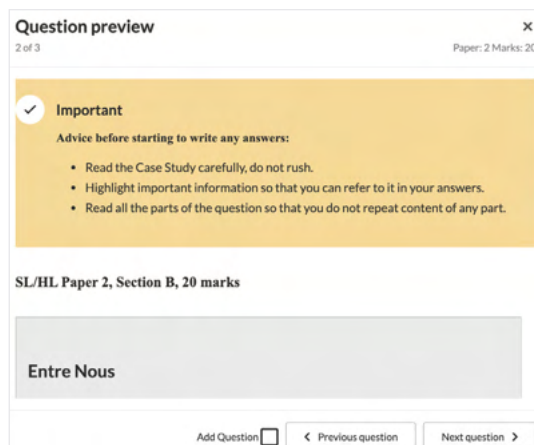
Question preview
2 of 3

×
Paper: 2 Marks: 2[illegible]

Important

Advice before starting to write any answers:

- Read the Case Study carefully, do not rush.
- Highlight important information so that you can refer to it in your answers.
- Read all the parts of the question so that you do not repeat content of any part.

SL/HL Paper 2, Section B, 20 marks

Entre Nous

Add Question

< Previous question

Next question >